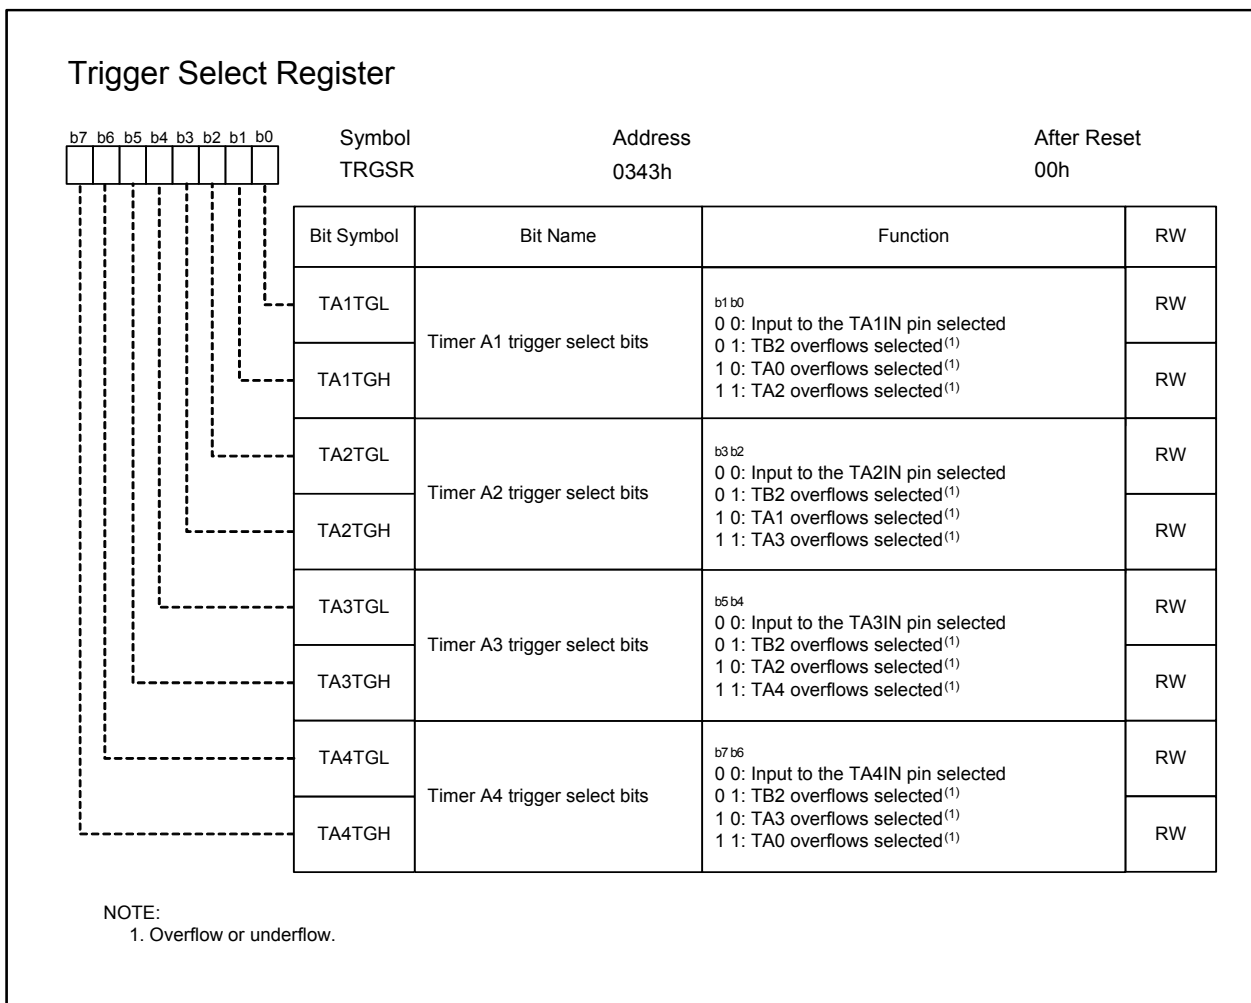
Trigger Select Register

b7 b6 b5 b4 b3 b2 b1 b0

Symbol
TRGSR

Address
0343h

After Reset
00h

| Bit Symbol | Bit Name | Function | RW |
|---|---|---|---|
| TA1TGL | Timer A1 trigger select bits | b1 b0<br>0 0: Input to the TA1IN pin selected<br>0 1: TB2 overflows selected$^{(1)}$<br>1 0: TA0 overflows selected$^{(1)}$<br>1 1: TA2 overflows selected$^{(1)}$ | RW |
| TA1TGH | | | RW |
| TA2TGL | Timer A2 trigger select bits | b3 b2<br>0 0: Input to the TA2IN pin selected<br>0 1: TB2 overflows selected$^{(1)}$<br>1 0: TA1 overflows selected$^{(1)}$<br>1 1: TA3 overflows selected$^{(1)}$ | RW |
| TA2TGH | | | RW |
| TA3TGL | Timer A3 trigger select bits | b5 b4<br>0 0: Input to the TA3IN pin selected<br>0 1: TB2 overflows selected$^{(1)}$<br>1 0: TA2 overflows selected$^{(1)}$<br>1 1: TA4 overflows selected$^{(1)}$ | RW |
| TA3TGH | | | RW |
| TA4TGL | Timer A4 trigger select bits | b7 b6<br>0 0: Input to the TA4IN pin selected<br>0 1: TB2 overflows selected$^{(1)}$<br>1 0: TA3 overflows selected$^{(1)}$<br>1 1: TA0 overflows selected$^{(1)}$ | RW |
| TA4TGH | | | RW |

NOTE:
1. Overflow or underflow.